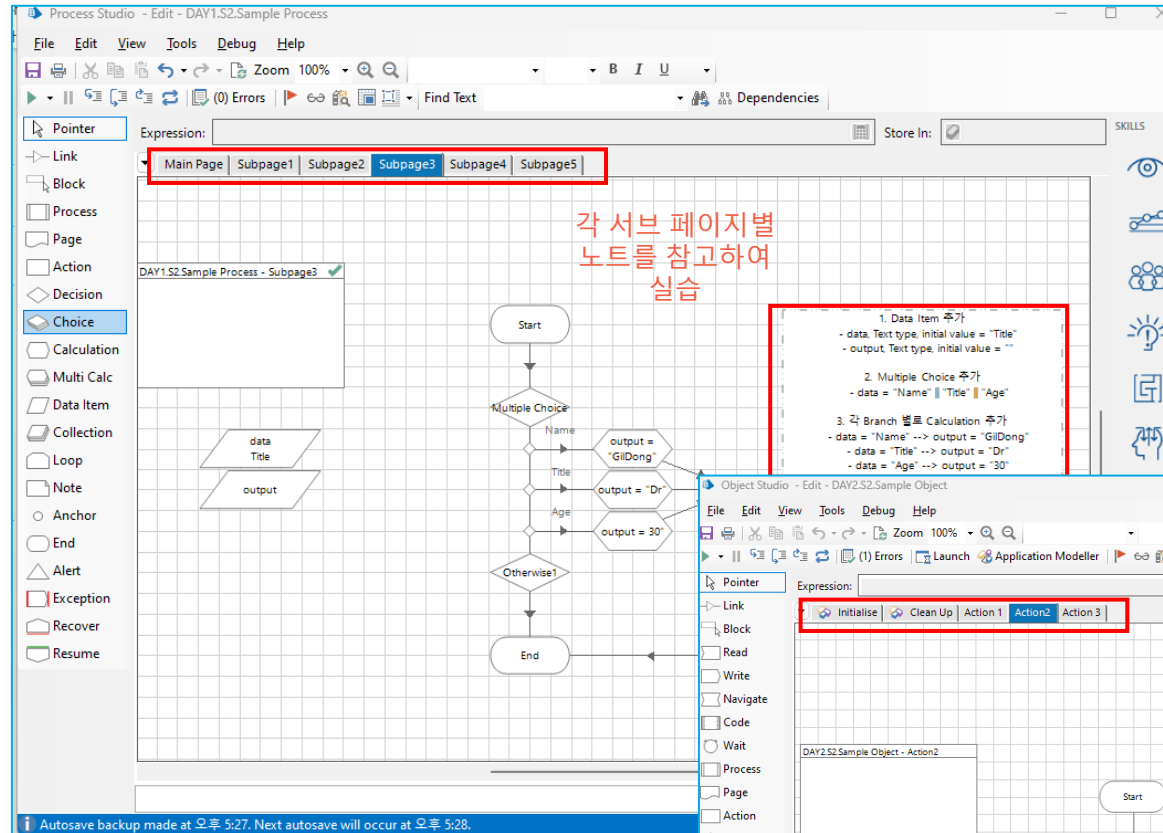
Process Studio - Edit - DAY1.S2.Sample Process

File Edit View Tools Debug Help

Zoom 100%

B I U

(0) Errors

Find Text

Dependencies

Pointer
Link
Block
Process
Page
Action
Decision
Choice
Calculation
Multi Calc
Data Item
Collection
Loop
Note
Anchor
End
Alert
Exception
Recover
Resume

Expression:

Store In:

SKILLS

Main Page | Subpage1 | Subpage2 | Subpage3 | Subpage4 | Subpage5

각 서브 페이지별 노트를 참고하여 실습

DAY1.S2.Sample Process - Subpage3

Start

Multiple Choice

Name

Title

Age

output = "GilDong"

output = "Dr"

output = 30"

Otherwise1

End

data Title

output

1. Data Item 추가
- data, Text type, initial value = "Title"
- output, Text type, initial value = ""

2. Multiple Choice 추가
- data = "Name" ‖ "Title" ‖ "Age"

3. 각 Branch 별로 Calculation 추가
- data = "Name" --> output = "GilDong"
- data = "Title" --> output = "Dr"
- data = "Age" --> output = "30"

Object Studio - Edit - DAY2.S2.Sample Object

File Edit View Tools Debug Help

Zoom 100%

(1) Errors

Launch

Application Modeller

Pointer
Link
Block
Read
Write
Navigate
Code
Wait
Process
Page
Action

Expression:

Initialise | Clean Up | Action 1 | Action2 | Action 3

DAY2.S2.Sample Object - Action2

Start

Autosave backup made at 오후 5:27. Next autosave will occur at 오후 5:28.